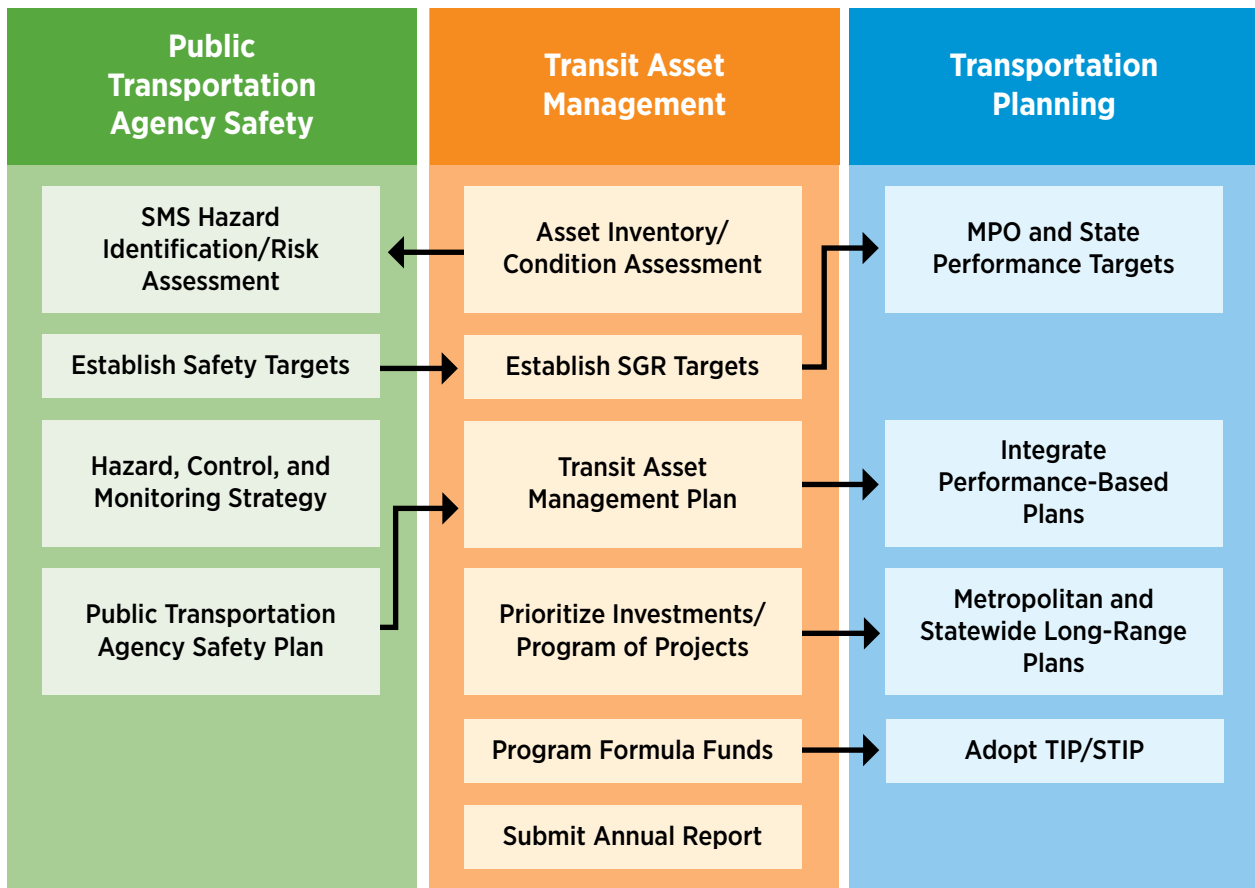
Public Transportation Agency Safety

SMS Hazard Identification/Risk Assessment

Establish Safety Targets

Hazard, Control, and Monitoring Strategy

Public Transportation Agency Safety Plan

Transit Asset Management

Asset Inventory/ Condition Assessment

Establish SGR Targets

Transit Asset Management Plan

Prioritize Investments/ Program of Projects

Program Formula Funds

Submit Annual Report

Transportation Planning

MPO and State Performance Targets

Integrate Performance-Based Plans

Metropolitan and Statewide Long-Range Plans

Adopt TIP/STIP